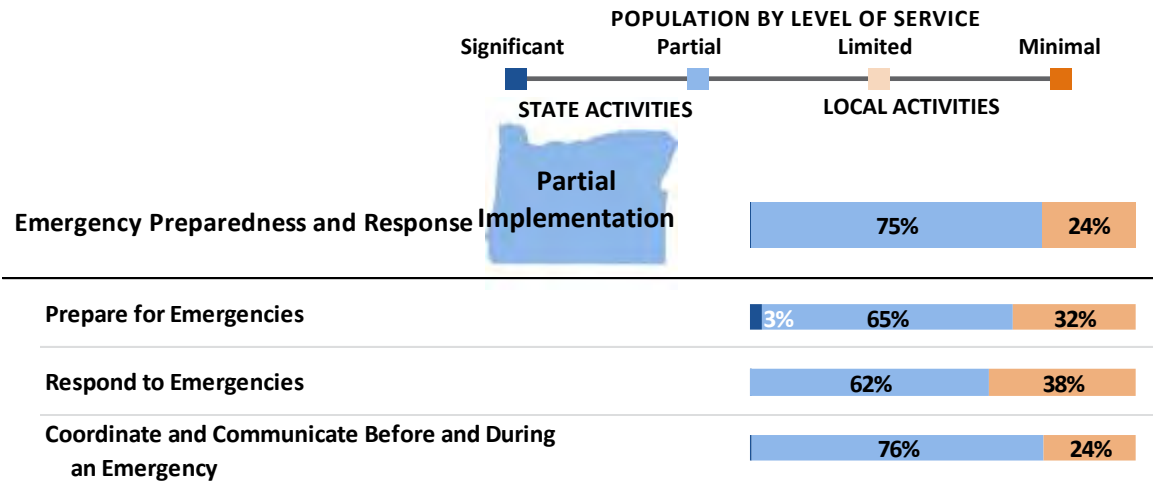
POPULATION BY LEVEL OF SERVICE

Significant Partial Limited Minimal

STATE ACTIVITIES LOCAL ACTIVITIES

Emergency Preparedness and Response

Partial Implementation

75% 24%

Prepare for Emergencies

3% 65% 32%

Respond to Emergencies

62% 38%

Coordinate and Communicate Before and During an Emergency

76% 24%